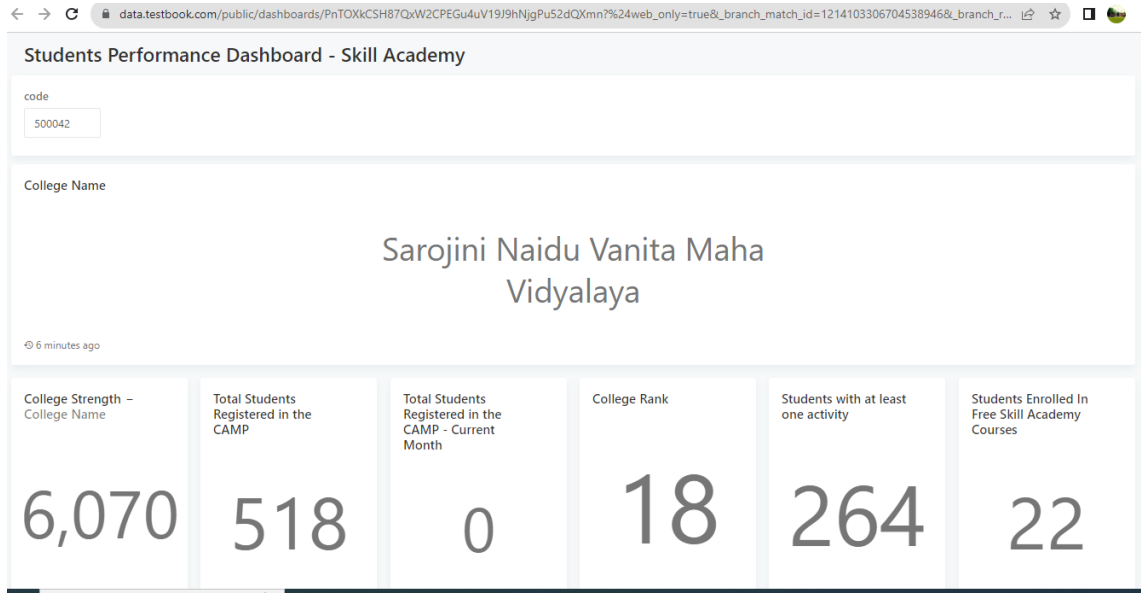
data.testbook.com/public/dashboards/PnTOXkCSH87QxW2CPEGu4uV19J9hNjgPu52dQXmn?%24web_only=true&_branch_match_id=1214103306704538946&_branch_r...

Students Performance Dashboard - Skill Academy

code

500042

College Name

Sarojini Naidu Vanita Maha Vidyalaya

6 minutes ago

College Strength – College Name

6,070

Total Students Registered in the CAMP

518

Total Students Registered in the CAMP - Current Month

0

College Rank

18

Students with at least one activity

264

Students Enrolled In Free Skill Academy Courses

22